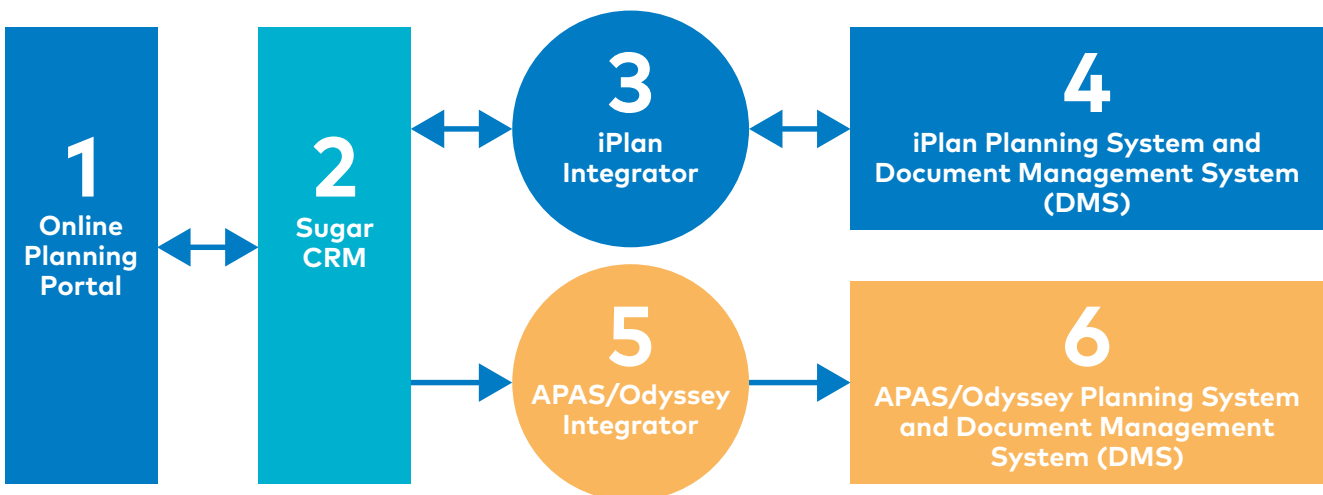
1
Online Planning Portal

2
Sugar CRM

3
iPlan Integrator

4
iPlan Planning System and Document Management System (DMS)

5
APAS/Odyssey Integrator

6
APAS/Odyssey Planning System and Document Management System (DMS)